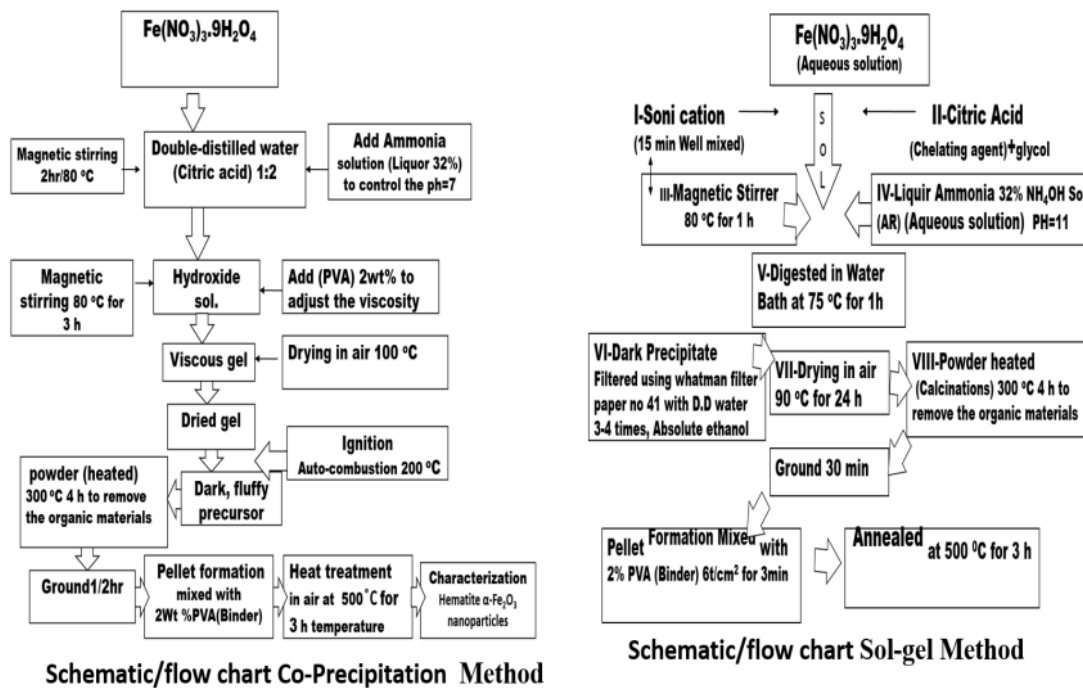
$Fe(NO_3)_3.9H_2O_4$

Magnetic stirring 2hr/80 °C

Double-distilled water (Citric acid) 1:2

Add Ammonia solution (Liquor 32%) to control the ph=7

Magnetic stirring 80 °C for 3 h

Hydroxide sol.

Add (PVA) 2wt% to adjust the viscosity

Viscous gel

Drying in air 100 °C

Dried gel

Ignition Auto-combustion 200 °C

powder (heated) 300 °C 4 h to remove the organic materials

Dark, fluffy precursor

Ground1/2hr

Pellet formation mixed with 2Wt %PVA(Binder)

Heat treatment in air at 500˚C for 3 h temperature

Characterization Hematite α-$Fe_2O_3$ nanoparticles

Schematic/flow chart Co-Precipitation Method

$Fe(NO_3)_3.9H_2O_4$ (Aqueous solution)

I-Soni cation (15 min Well mixed)

S O L

II-Citric Acid (Chelating agent)+glycol

III-Magnetic Stirrer 80 °C for 1 h

IV-Liquir Ammonia 32% $NH_4OH$ So (AR) (Aqueous solution) PH=11

V-Digested in Water Bath at 75 °C for 1h

VI-Dark Precipitate Filtered using whatman filter paper no 41 with D.D water 3-4 times, Absolute ethanol

VII-Drying in air 90 °C for 24 h

VIII-Powder heated (Calcinations) 300 °C 4 h to remove the organic materials

Ground 30 min

Pellet Formation Mixed with 2% PVA (Binder) 6t/cm$^2$ for 3min

Annealed at 500 $^0$C for 3 h

Schematic/flow chart Sol-gel Method